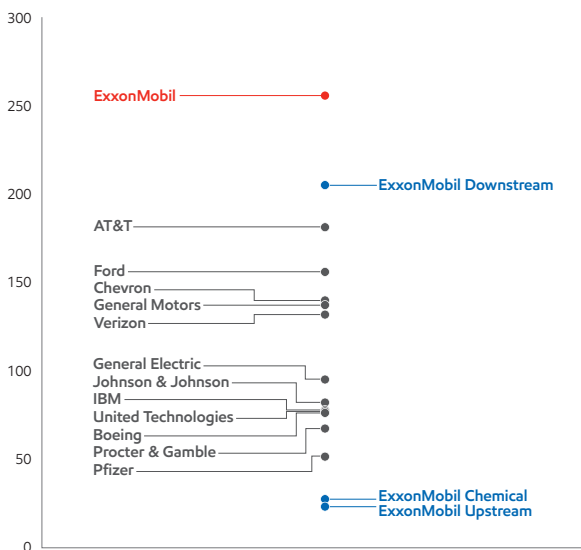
300

250

200

150

100

50

0

ExxonMobil

ExxonMobil Downstream

AT&T

Ford
Chevron
General Motors
Verizon

General Electric
Johnson & Johnson
IBM
United Technologies
Boeing
Procter & Gamble
Pfizer

ExxonMobil Chemical
ExxonMobil Upstream